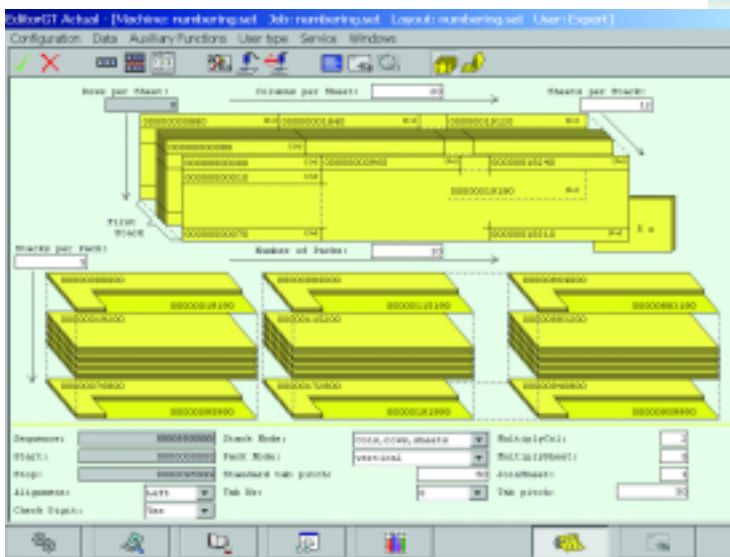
EditorGT Actual - [Machine: numbering.set Job: numbering.set Layout: numbering.set User: Expert]

Configuration Data Auxiliary Functions User type Service Windows

Rows per Sheet: 6
Columns per Sheet: 20
Sheets per Stack: 12

00000000080 | 00000001840 | 00000019120
00000000000
00000000000 | 00000009601 | 00000018140
00000000010
00000018190
First Stack
00000000070 | 00000018110

Stacks per Pack: 5
Number of Packs: 10

00000000000 | 00000000000 | 00000000000
00000018190 | 00000018190 | 00000001190
00000000000 | 00000000000 | 00000001000
00000070000 | 00000070000 | 00000090000
00000080990 | 00000018000 | 00000080990

Sequence: 00000000000
Start: 00000000000
Stop: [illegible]
Alignment: Left
Check Digit: Yes
Stack Mode: cols,rows,sheets
Pack Mode: vertical
Standard tab pitch: 50
Tab No: 0
MultiplyCol: 2
MultiplySheet: 5
StartSheet: 1
Tab pitch: 50